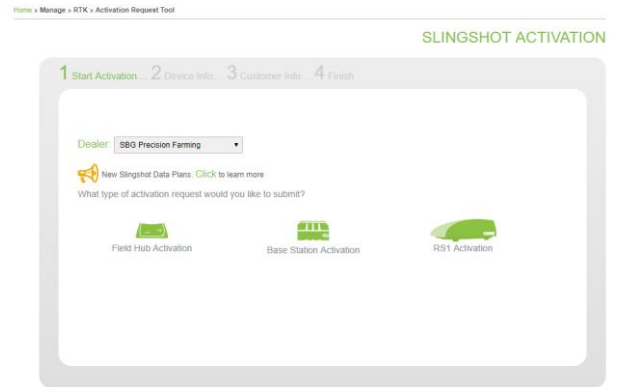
Home » Manage » RTK » Activation Request Tool

SLINGSHOT ACTIVATION

1 Start Activation... 2 Device Info... 3 Customer Info... 4 Finish

Dealer: SBG Precision Farming

New Slingshot Data Plans. Click to learn more

What type of activation request would you like to submit?

Field Hub Activation

Base Station Activation

RS1 Activation